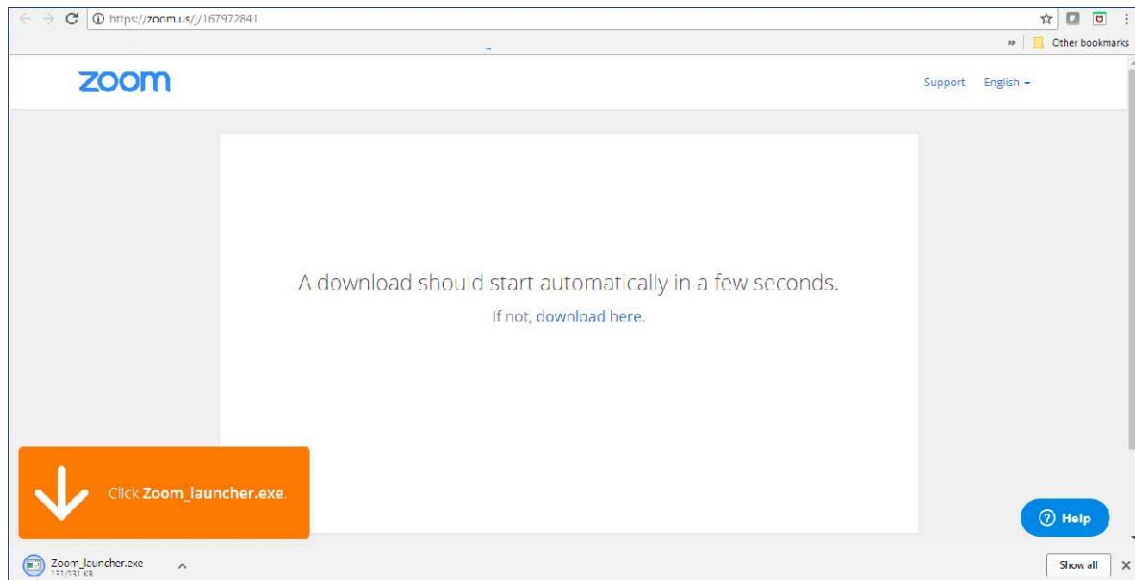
https://zoom.us/j/167972841

Other bookmarks

zoom

Support English

A download should start automatically in a few seconds.

If not, download here.

Click Zoom_launcher.exe.

Help

Zoom_launcher.exe
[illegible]

Show all